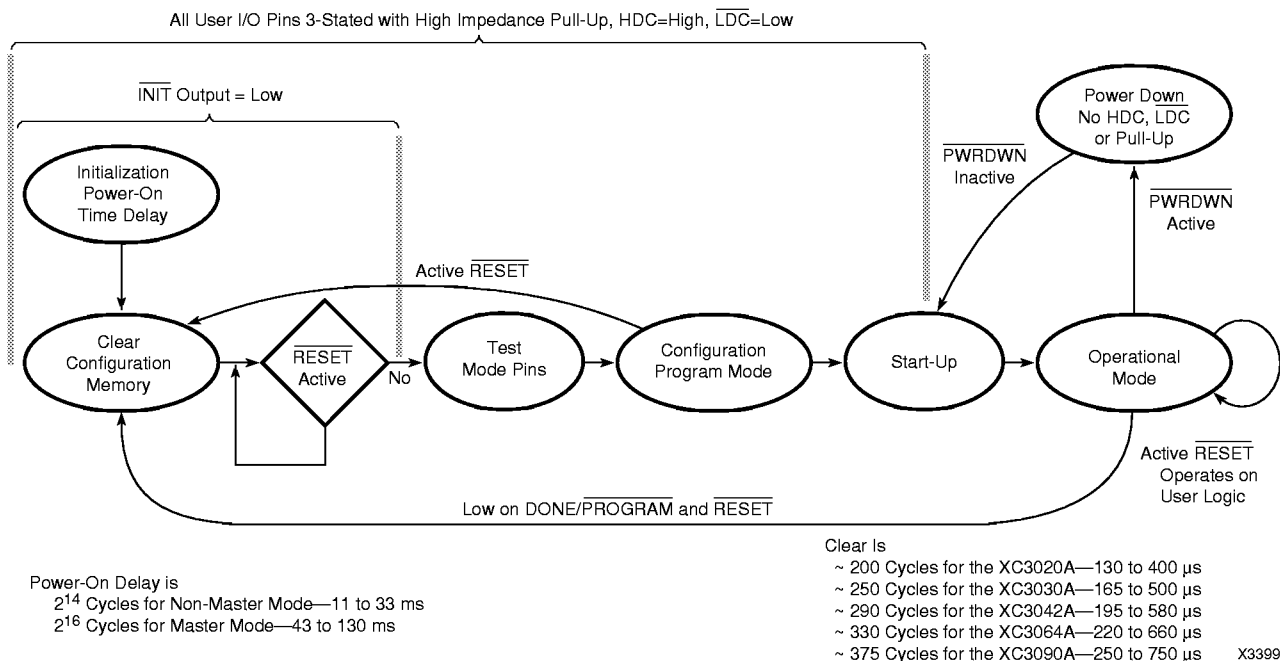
All User I/O Pins 3-Stated with High Impedance Pull-Up, HDC=High, $\overline{\text{LDC}}$=Low

$\overline{\text{INIT}}$ Output = Low

Initialization Power-On Time Delay

Clear Configuration Memory

$\overline{\text{RESET}}$ Active

No

Test Mode Pins

Configuration Program Mode

Start-Up

Operational Mode

Power Down No HDC, $\overline{\text{LDC}}$ or Pull-Up

$\overline{\text{PWRDWN}}$ Inactive

$\overline{\text{PWRDWN}}$ Active

Active $\overline{\text{RESET}}$

Active $\overline{\text{RESET}}$ Operates on User Logic

Low on DONE/$\overline{\text{PROGRAM}}$ and $\overline{\text{RESET}}$

Power-On Delay is
$2^{14}$ Cycles for Non-Master Mode—11 to 33 ms
$2^{16}$ Cycles for Master Mode—43 to 130 ms

Clear Is
~ 200 Cycles for the XC3020A—130 to 400 µs
~ 250 Cycles for the XC3030A—165 to 500 µs
~ 290 Cycles for the XC3042A—195 to 580 µs
~ 330 Cycles for the XC3064A—220 to 660 µs
~ 375 Cycles for the XC3090A—250 to 750 µs

X3399